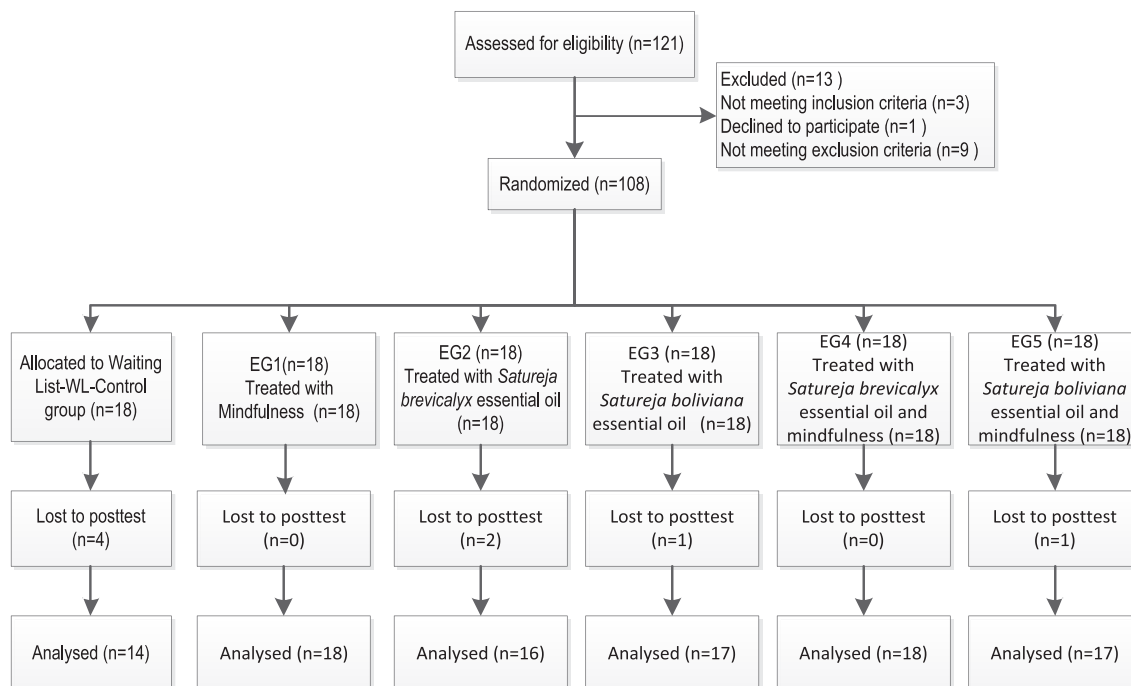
Assessed for eligibility (n=121)

Excluded (n=13 )
Not meeting inclusion criteria (n=3)
Declined to participate (n=1 )
Not meeting exclusion criteria (n=9 )

Randomized (n=108)

Allocated to Waiting List-WL-Control group (n=18)

EG1(n=18) Treated with Mindfulness (n=18)

EG2 (n=18) Treated with Satureja brevicalyx essential oil (n=18)

EG3 (n=18) Treated with Satureja boliviana essential oil (n=18)

EG4 (n=18) Treated with Satureja brevicalyx essential oil and mindfulness (n=18)

EG5 (n=18) Treated with Satureja boliviana essential oil and mindfulness (n=18)

Lost to posttest (n=4)

Lost to posttest (n=0)

Lost to posttest (n=2)

Lost to posttest (n=1)

Lost to posttest (n=0)

Lost to posttest (n=1)

Analysed (n=14)

Analysed (n=18)

Analysed (n=16)

Analysed (n=17)

Analysed (n=18)

Analysed (n=17)